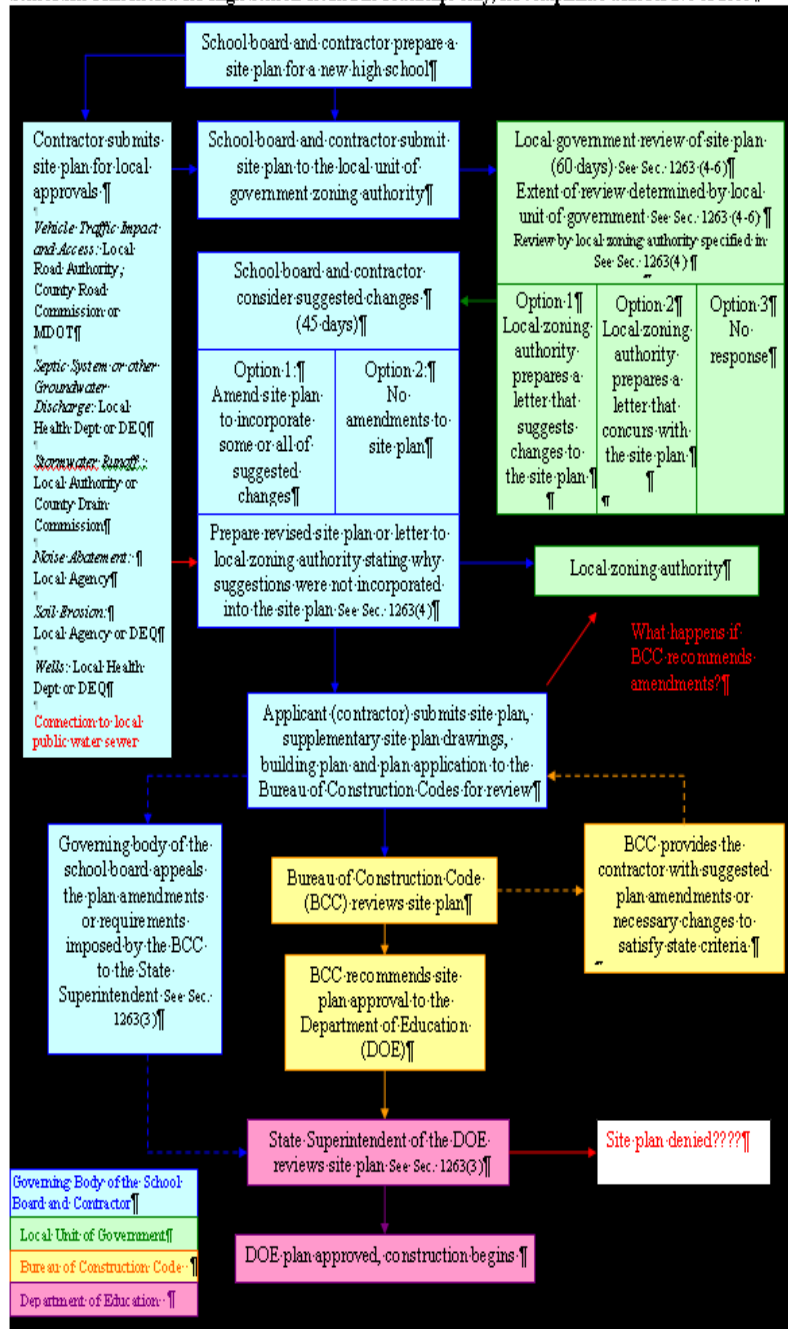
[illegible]

School·board·and·contractor·prepare·a·site·plan·for·a·new·high·school¶

Contractor·submits·site·plan·for·local·approvals·¶

Vehicle·Traffic·Impact·and·Access:·Local·Road·Authority,·County·Road·Commission·or·MDOT¶

Septic·System·or·other·Groundwater·Discharge:·Local·Health·Dept·or·DEQ¶

Stormwater·Runoff·:·Local·Authority·or·County·Drain·Commission¶

Noise·Abatement:·¶ Local·Agency¶

Soil·Erosion:¶ Local·Agency·or·DEQ¶

Wells:·Local·Health·Dept·or·DEQ¶

Connection·to·local·public·water·sewer

School·board·and·contractor·submit·site·plan·to·the·local·unit·of·government·zoning·authority¶

Local·government·review·of·site·plan·(60·days)·See·Sec.·1263·(4-6)¶ Extent·of·review·determined·by·local·unit·of·government·See·Sec.·1263·(4-6)¶ Review·by·local·zoning·authority·specified·in·See·Sec.·1263(4)·¶

Option·1¶ Local·zoning·authority·prepares·a·letter·that·suggests·changes·to·the·site·plan·¶

Option·2¶ Local·zoning·authority·prepares·a·letter·that·concurs·with·the·site·plan·¶

Option·3¶ No·response¶

School·board·and·contractor·consider·suggested·changes·¶ (45·days)¶

Option·1:¶ Amend·site·plan·to·incorporate·some·or·all·of·suggested·changes¶

Option·2:¶ No·amendments·to·site·plan¶

Prepare·revised·site·plan·or·letter·to·local·zoning·authority·stating·why·suggestions·were·not·incorporated·into·the·site·plan·See·Sec.·1263(4)¶

Local·zoning·authority¶

What·happens·if·BCC·recommends·amendments?¶

Applicant·(contractor)·submits·site·plan,·supplementary·site·plan·drawings,·building·plan·and·plan·application·to·the·Bureau·of·Construction·Codes·for·review¶

Governing·body·of·the·school·board·appeals·the·plan·amendments·or·requirements·imposed·by·the·BCC·to·the·State·Superintendent·See·Sec.·1263(3)¶

Bureau·of·Construction·Code·(BCC)·reviews·site·plan¶

BCC·provides·the·contractor·with·suggested·plan·amendments·or·necessary·changes·to·satisfy·state·criteria·¶

BCC·recommends·site·plan·approval·to·the·Department·of·Education·(DOE)¶

State·Superintendent·of·the·DOE·reviews·site·plan·See·Sec.·1263(3)¶

Site·plan·denied????¶

DOE·plan·approved,·construction·begins·¶

Governing·Body·of·the·School·Board·and·Contractor¶

Local·Unit·of·Government¶

Bureau·of·Construction·Code·¶

Department·of·Education·¶